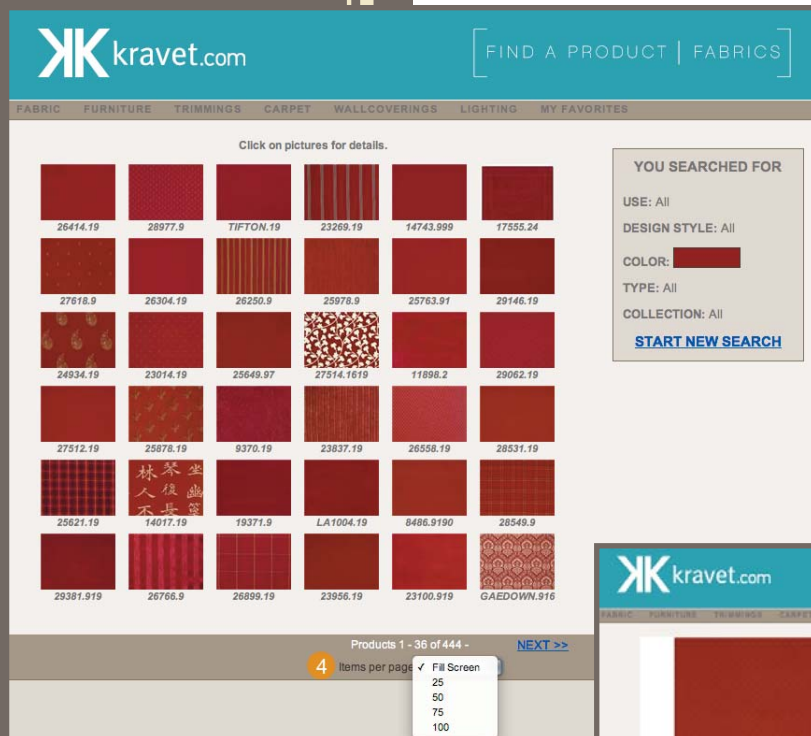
KK kravet.com

FIND A PRODUCT | FABRICS

FABRIC FURNITURE TRIMMINGS CARPET WALLCOVERINGS LIGHTING MY FAVORITES

Click on pictures for details.

| | | | | | |
|---|---|---|---|---|---|
| 26414.19 | 28977.9 | TIFTON.19 | 23269.19 | 14743.999 | 17555.24 |
| 27618.9 | 26304.19 | 26250.9 | 25978.9 | 25763.91 | 29146.19 |
| 24934.19 | 23014.19 | 25649.97 | 27514.1619 | 11898.2 | 29062.19 |
| 27512.19 | 25878.19 | 9370.19 | 23837.19 | 26558.19 | 28531.19 |
| 25621.19 | 14017.19 | 19371.9 | LA1004.19 | 8486.9190 | 28549.9 |
| 29381.919 | 26766.9 | 26899.19 | 23956.19 | 23100.919 | GAEDOWN.916 |

林 琴 坐 人 俊 幽 不 長 篁

YOU SEARCHED FOR

USE: All

DESIGN STYLE: All

COLOR:

TYPE: All

COLLECTION: All

START NEW SEARCH

Products 1 - 36 of 444 - NEXT >>

4 Items per page ✓ Fill Screen
25
50
75
100

KK kravet.com

FABRIC FURNITURE TRIMMINGS CARPET